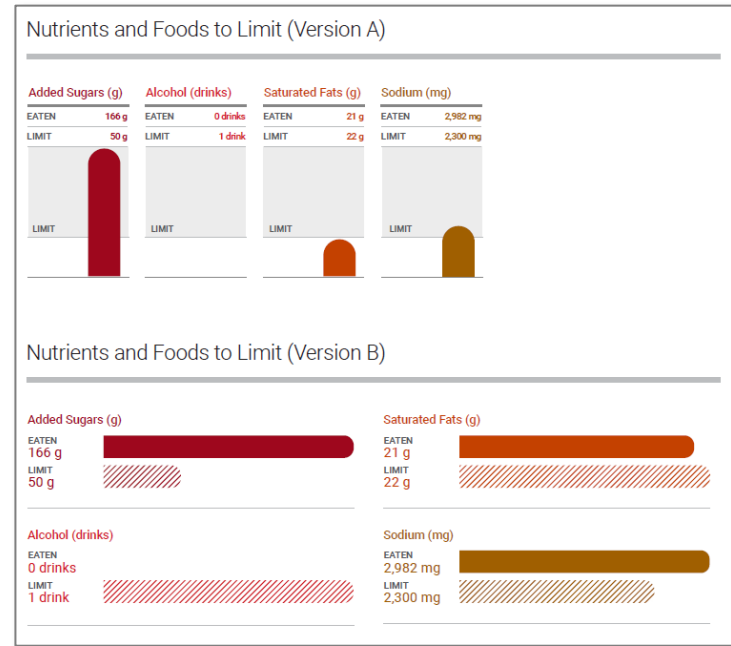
Nutrients and Foods to Limit (Version A)

Added Sugars (g)
EATEN 166 g
LIMIT 50 g
LIMIT

Alcohol (drinks)
EATEN 0 drinks
LIMIT 1 drink
LIMIT

Saturated Fats (g)
EATEN 21 g
LIMIT 22 g
LIMIT

Sodium (mg)
EATEN 2,982 mg
LIMIT 2,300 mg
LIMIT

Nutrients and Foods to Limit (Version B)

Added Sugars (g)
EATEN
166 g
LIMIT
50 g

Saturated Fats (g)
EATEN
21 g
LIMIT
22 g

Alcohol (drinks)
EATEN
0 drinks
LIMIT
1 drink

Sodium (mg)
EATEN
2,982 mg
LIMIT
2,300 mg